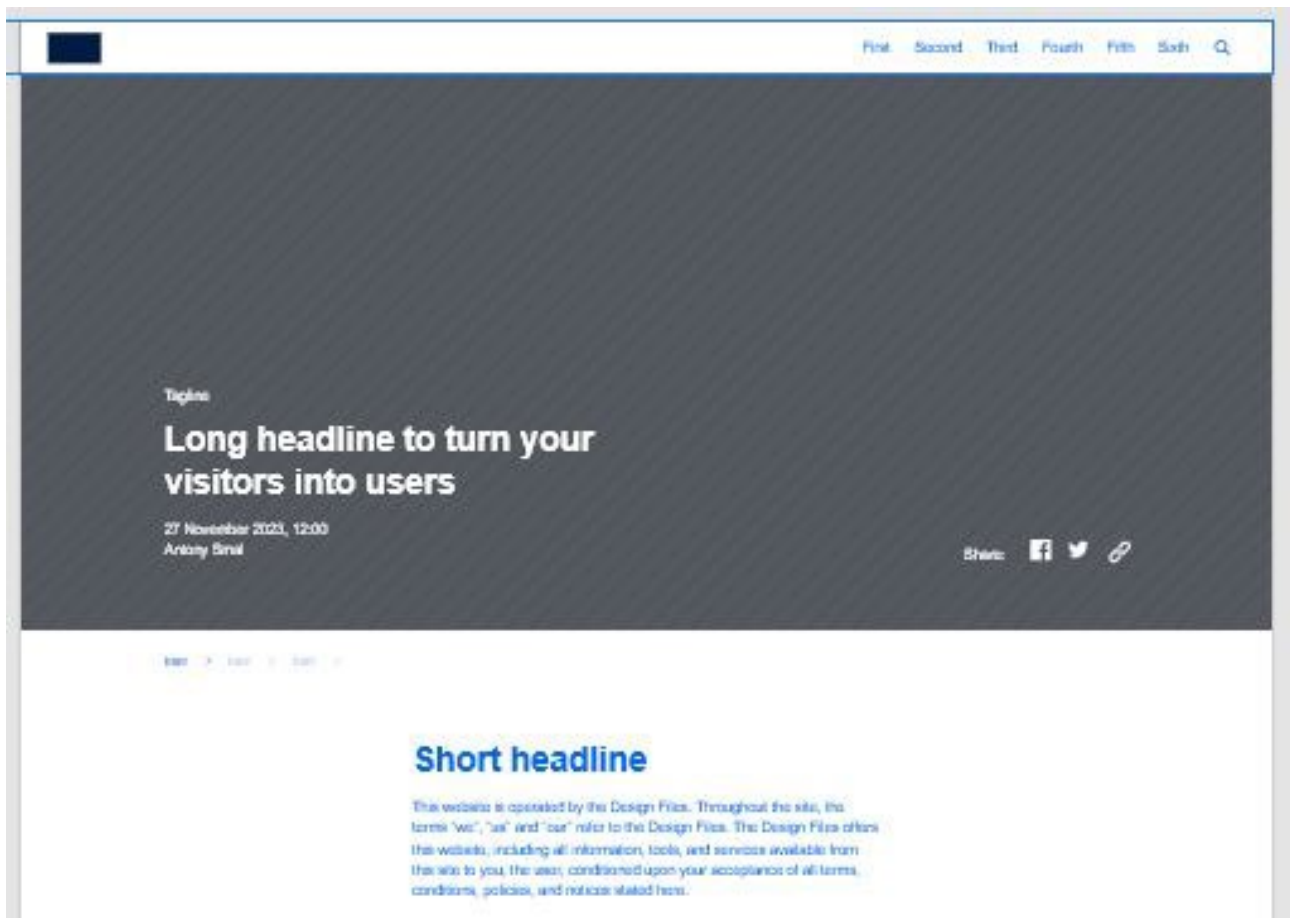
First Second Third Fourth Fifth Sixth

Tagline

Long headline to turn your visitors into users

27 November 2023, 12:00
Antony Smal

Share:

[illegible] > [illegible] > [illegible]

Short headline

This website is operated by the Design Files. Throughout the site, the terms "we", "us" and "our" refer to the Design Files. The Design Files offers this website, including all information, tools, and services available from this site to you, the user, conditioned upon your acceptance of all terms, conditions, policies, and notices stated here.